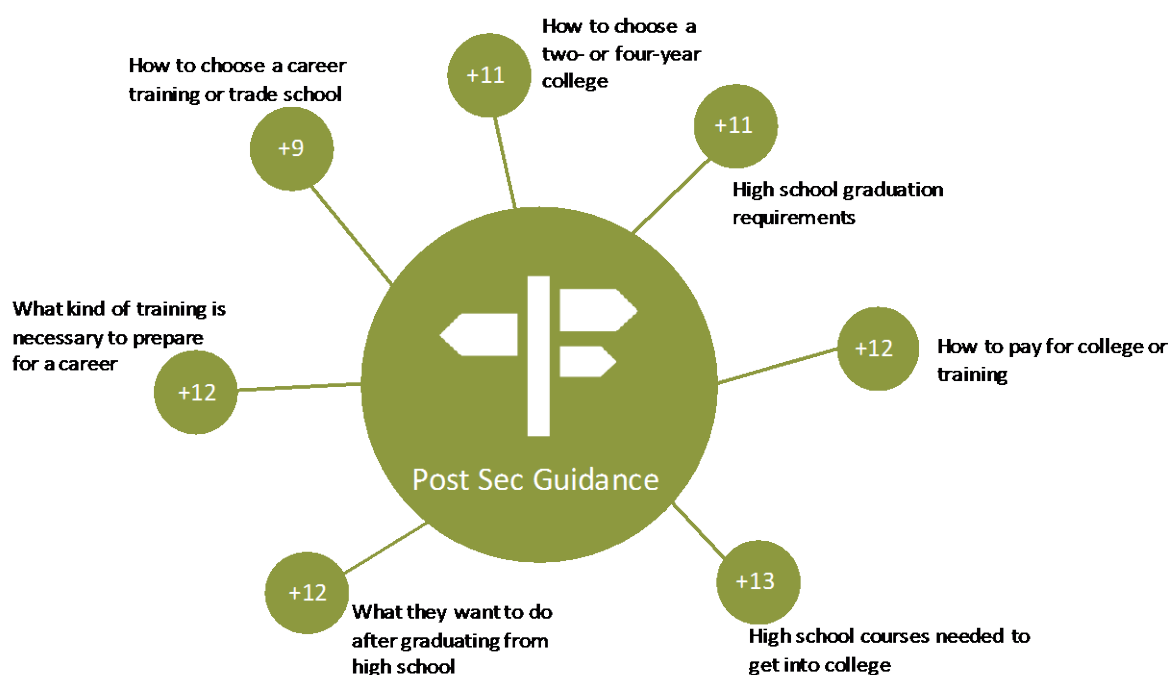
How to choose a two- or four-year college

+11

How to choose a career training or trade school

+9

+11

High school graduation requirements

What kind of training is necessary to prepare for a career

+12

+12

How to pay for college or training

Post Sec Guidance

+12

What they want to do after graduating from high school

+13

High school courses needed to get into college